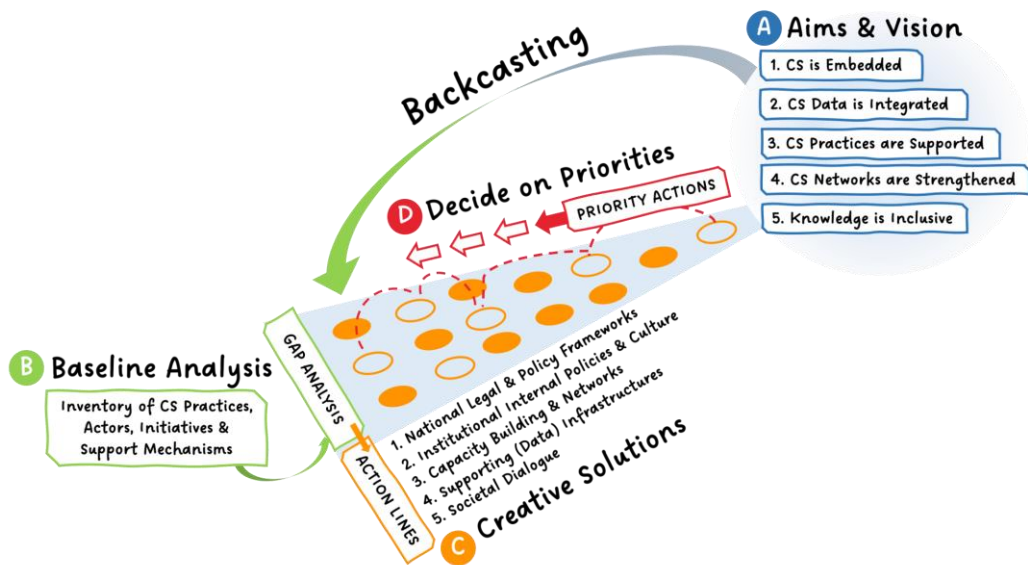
A Aims & Vision

1. CS is Embedded

2. CS Data is Integrated

3. CS Practices are Supported

4. CS Networks are Strengthened

5. Knowledge is Inclusive

Backcasting

D Decide on Priorities

PRIORITY ACTIONS

B Baseline Analysis

Inventory of CS Practices, Actors, Initiatives & Support Mechanisms

GAP ANALYSIS

ACTION LINES

1. National Legal & Policy Frameworks
2. Institutional Internal Policies & Culture
3. Capacity Building & Networks
4. Supporting (Data) Infrastructures
5. Societal Dialogue

C Creative Solutions